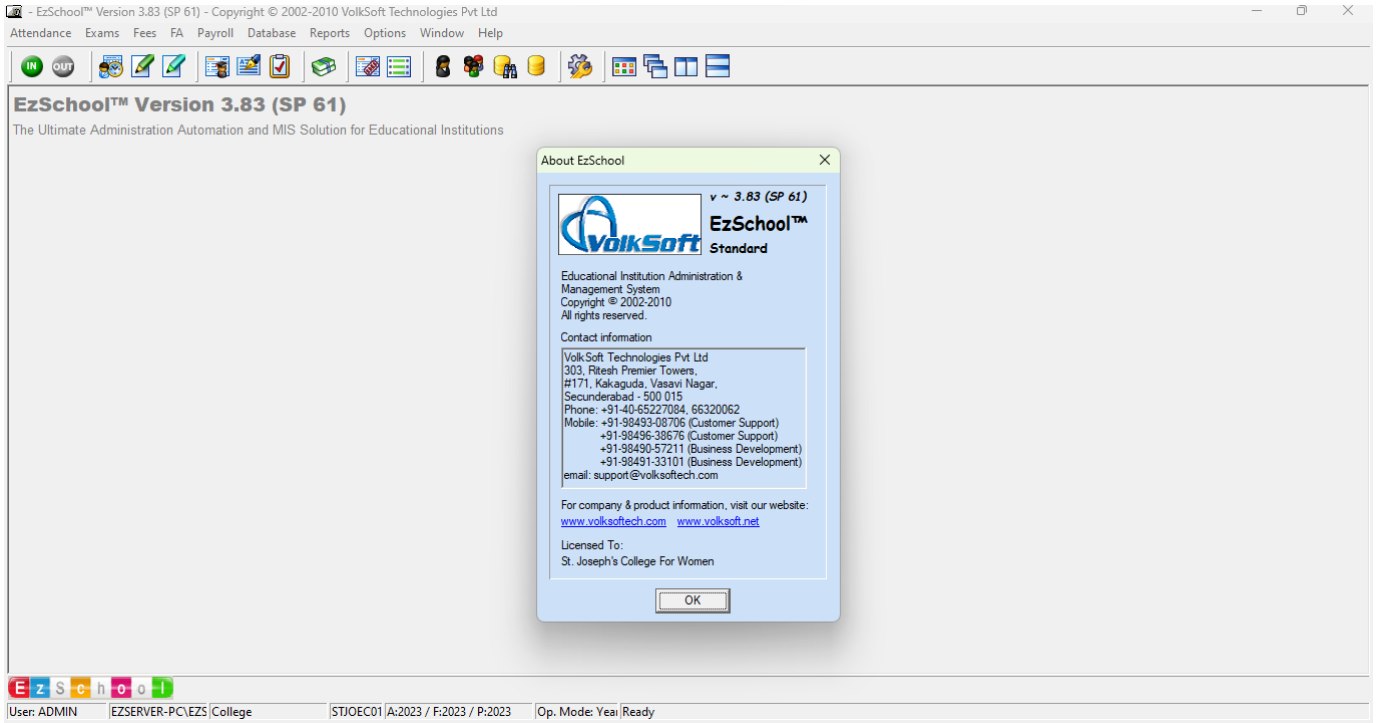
- EzSchool™ Version 3.83 (SP 61) - Copyright © 2002-2010 VolkSoft Technologies Pvt Ltd

Attendance Exams Fees FA Payroll Database Reports Options Window Help

IN OUT

EzSchool™ Version 3.83 (SP 61)

The Ultimate Administration Automation and MIS Solution for Educational Institutions

About EzSchool

v ~ 3.83 (SP 61)

VolkSoft

EzSchool™
Standard

Educational Institution Administration & Management System
Copyright © 2002-2010
All rights reserved.

Contact information

VolkSoft Technologies Pvt Ltd
303, Ritesh Premier Towers,
#171, Kakaguda, Vasavi Nagar,
Secunderabad - 500 015
Phone: +91-40-65227084, 66320062
Mobile: +91-98493-08706 (Customer Support)
+91-98496-38676 (Customer Support)
+91-98490-57211 (Business Development)
+91-98491-33101 (Business Development)
email: support@volksoftech.com

For company & product information, visit our website:
www.volksoftech.com www.volksoft.net

Licensed To:
St. Joseph's College For Women

OK

E z S c h o o l

User: ADMIN | EZSERVER-PC\EZS | College | STJOEC01 | A:2023 / F:2023 / P:2023 | Op. Mode: Yea | Ready